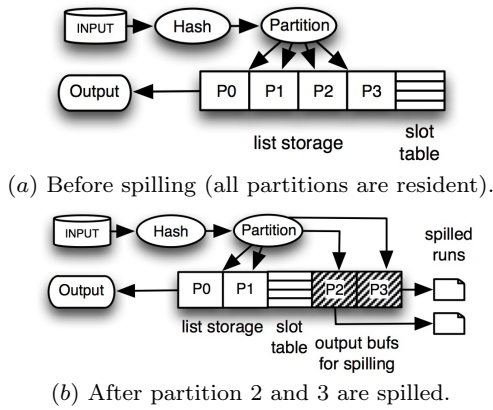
INPUT

Hash

Partition

Output

P0

P1

P2

P3

list storage

slot table

($a$) Before spilling (all partitions are resident).

INPUT

Hash

Partition

spilled runs

Output

P0

P1

P2

P3

list storage

slot table

output bufs for spilling

($b$) After partition 2 and 3 are spilled.